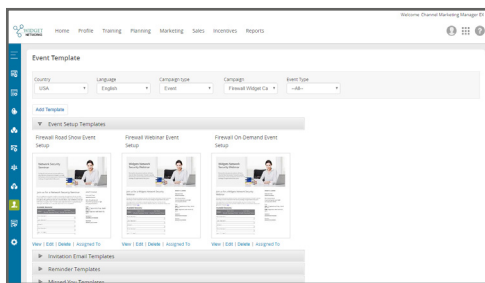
Welcome, Channel Marketing Manager Ex

WIDGET NETWORKS

Home Profile Training Planning Marketing Sales Incentives Reports

Event Template

Country
USA

Language
English

Campaign type
Event

Campaign
Firewall Widget Ca

Event Type
--All--

Add Template

Event Setup Templates

Firewall Road Show Event Setup

Firewall Webinar Event Setup

Firewall On-Demand Event Setup

View | Edit | Delete | Assigned To

View | Edit | Delete | Assigned To

View | Edit | Delete | Assigned To

Invitation Email Templates

Reminder Templates

Missed You Templates